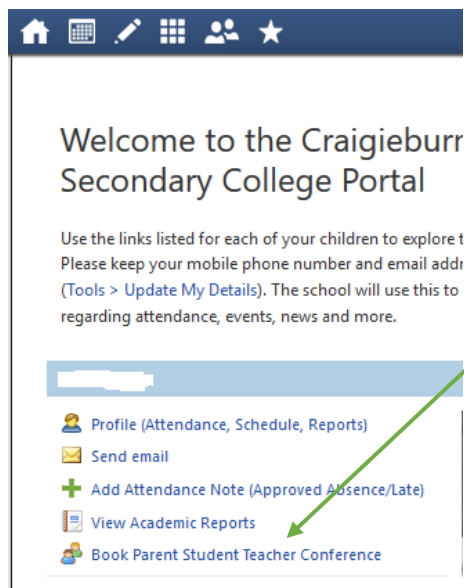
Welcome to the Craigieburn
Secondary College Portal

Use the links listed for each of your children to explore t
Please keep your mobile phone number and email addr
(Tools > Update My Details). The school will use this to
regarding attendance, events, news and more.

Profile (Attendance, Schedule, Reports)
Send email
Add Attendance Note (Approved Absence/Late)
View Academic Reports
Book Parent Student Teacher Conference